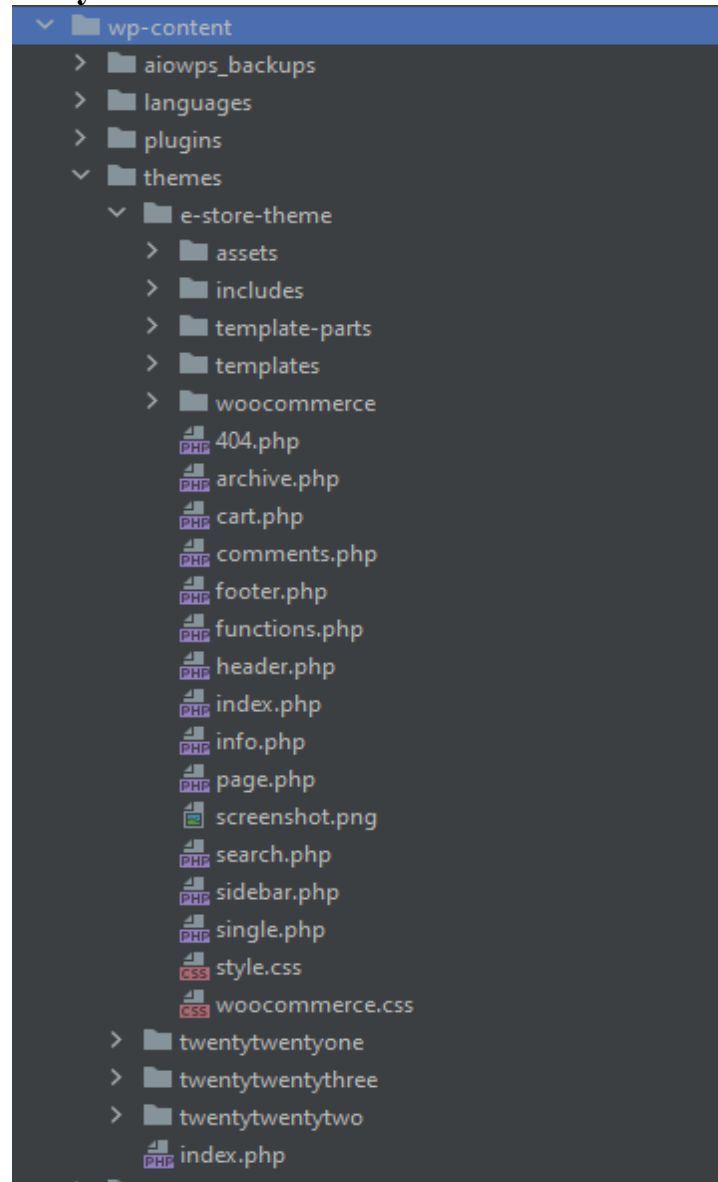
wp-content
aiowps_backups
languages
plugins
themes
e-store-theme
assets
includes
template-parts
templates
woocommerce
PHP 404.php
PHP archive.php
PHP cart.php
PHP comments.php
PHP footer.php
PHP functions.php
PHP header.php
PHP index.php
PHP info.php
PHP page.php
screenshot.png
PHP search.php
PHP sidebar.php
PHP single.php
CSS style.css
CSS woocommerce.css
twentytwentyone
twentytwentythree
twentytwentytwo
PHP index.php